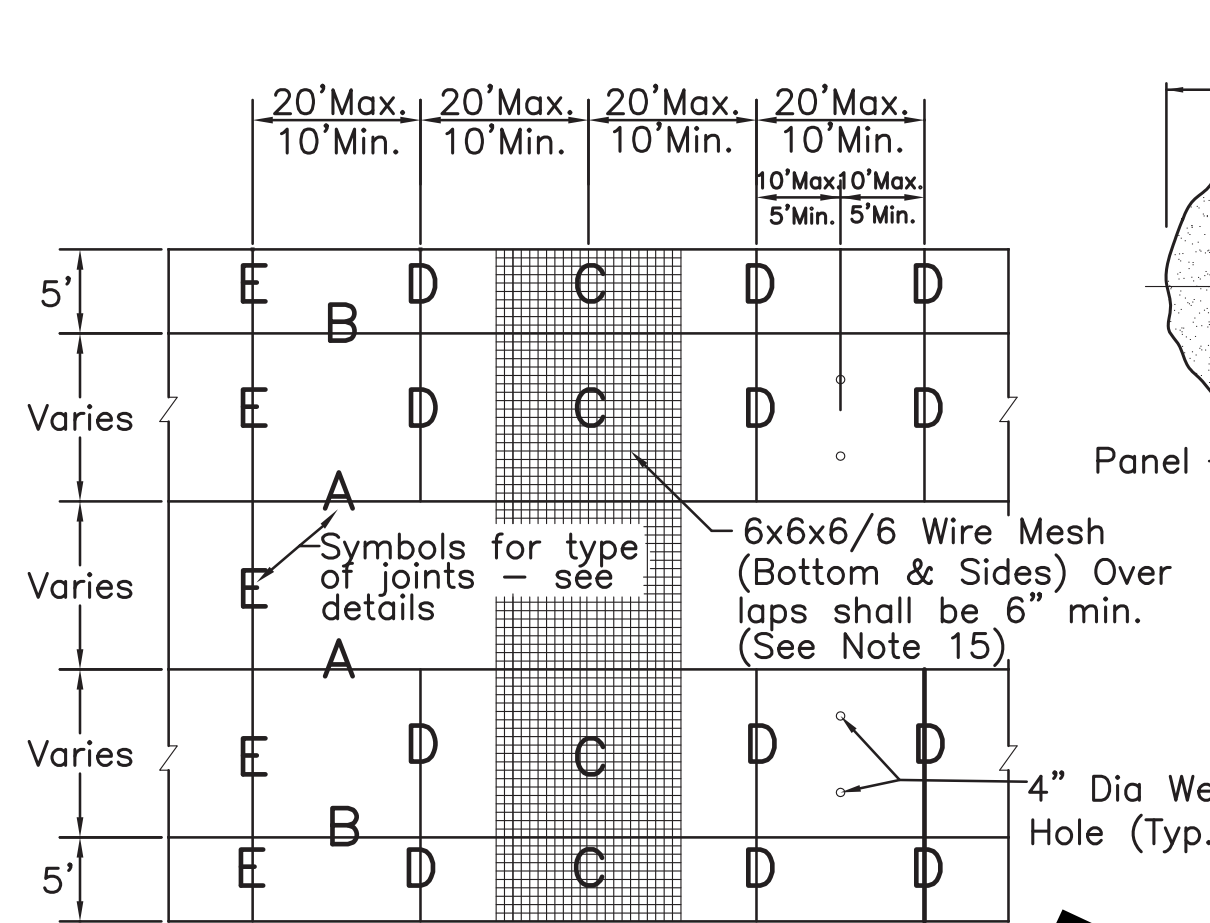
20'Max.
10'Min.
20'Max.
10'Min.
20'Max.
10'Min.
20'Max.
10'Min.
10'Max.
5'Min.
10'Max.
5'Min.

5'
E
B
D
C
D
D

Varies
E
D
C
D
D

Panel

Varies
A
E
Symbols for type of joints – see details
A
6x6x6/6 Wire Mesh (Bottom & Sides) Over laps shall be 6" min. (See Note 15)

Varies
E
D
C
D
D
4" Dia We
Hole (Typ.

B
5'
E
D
C
D
D